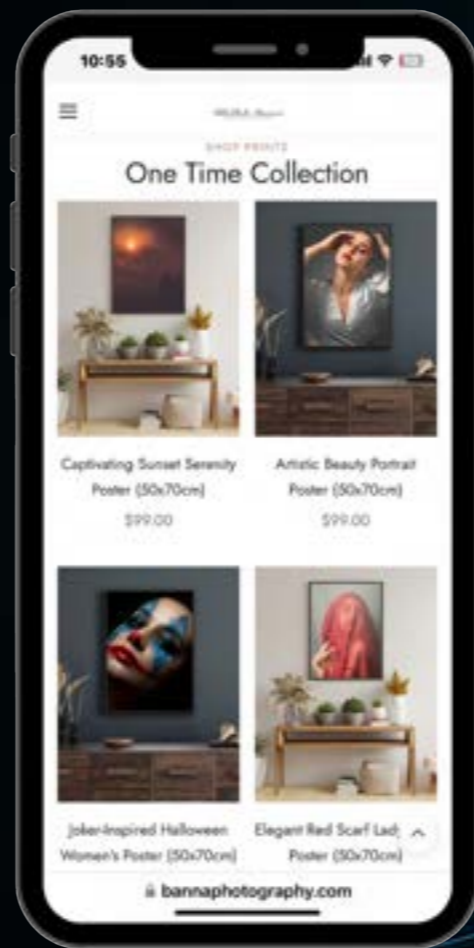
10:55

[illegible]

SHOP PRINTS

One Time Collection

Captivating Sunset Serenity Poster (50x70cm)

$99.00

Artistic Beauty Portrait Poster (50x70cm)

$99.00

Joker-Inspired Halloween Women's Poster (50x70cm)

Elegant Red Scarf Lady Poster (50x70cm)

bannaphotography.com